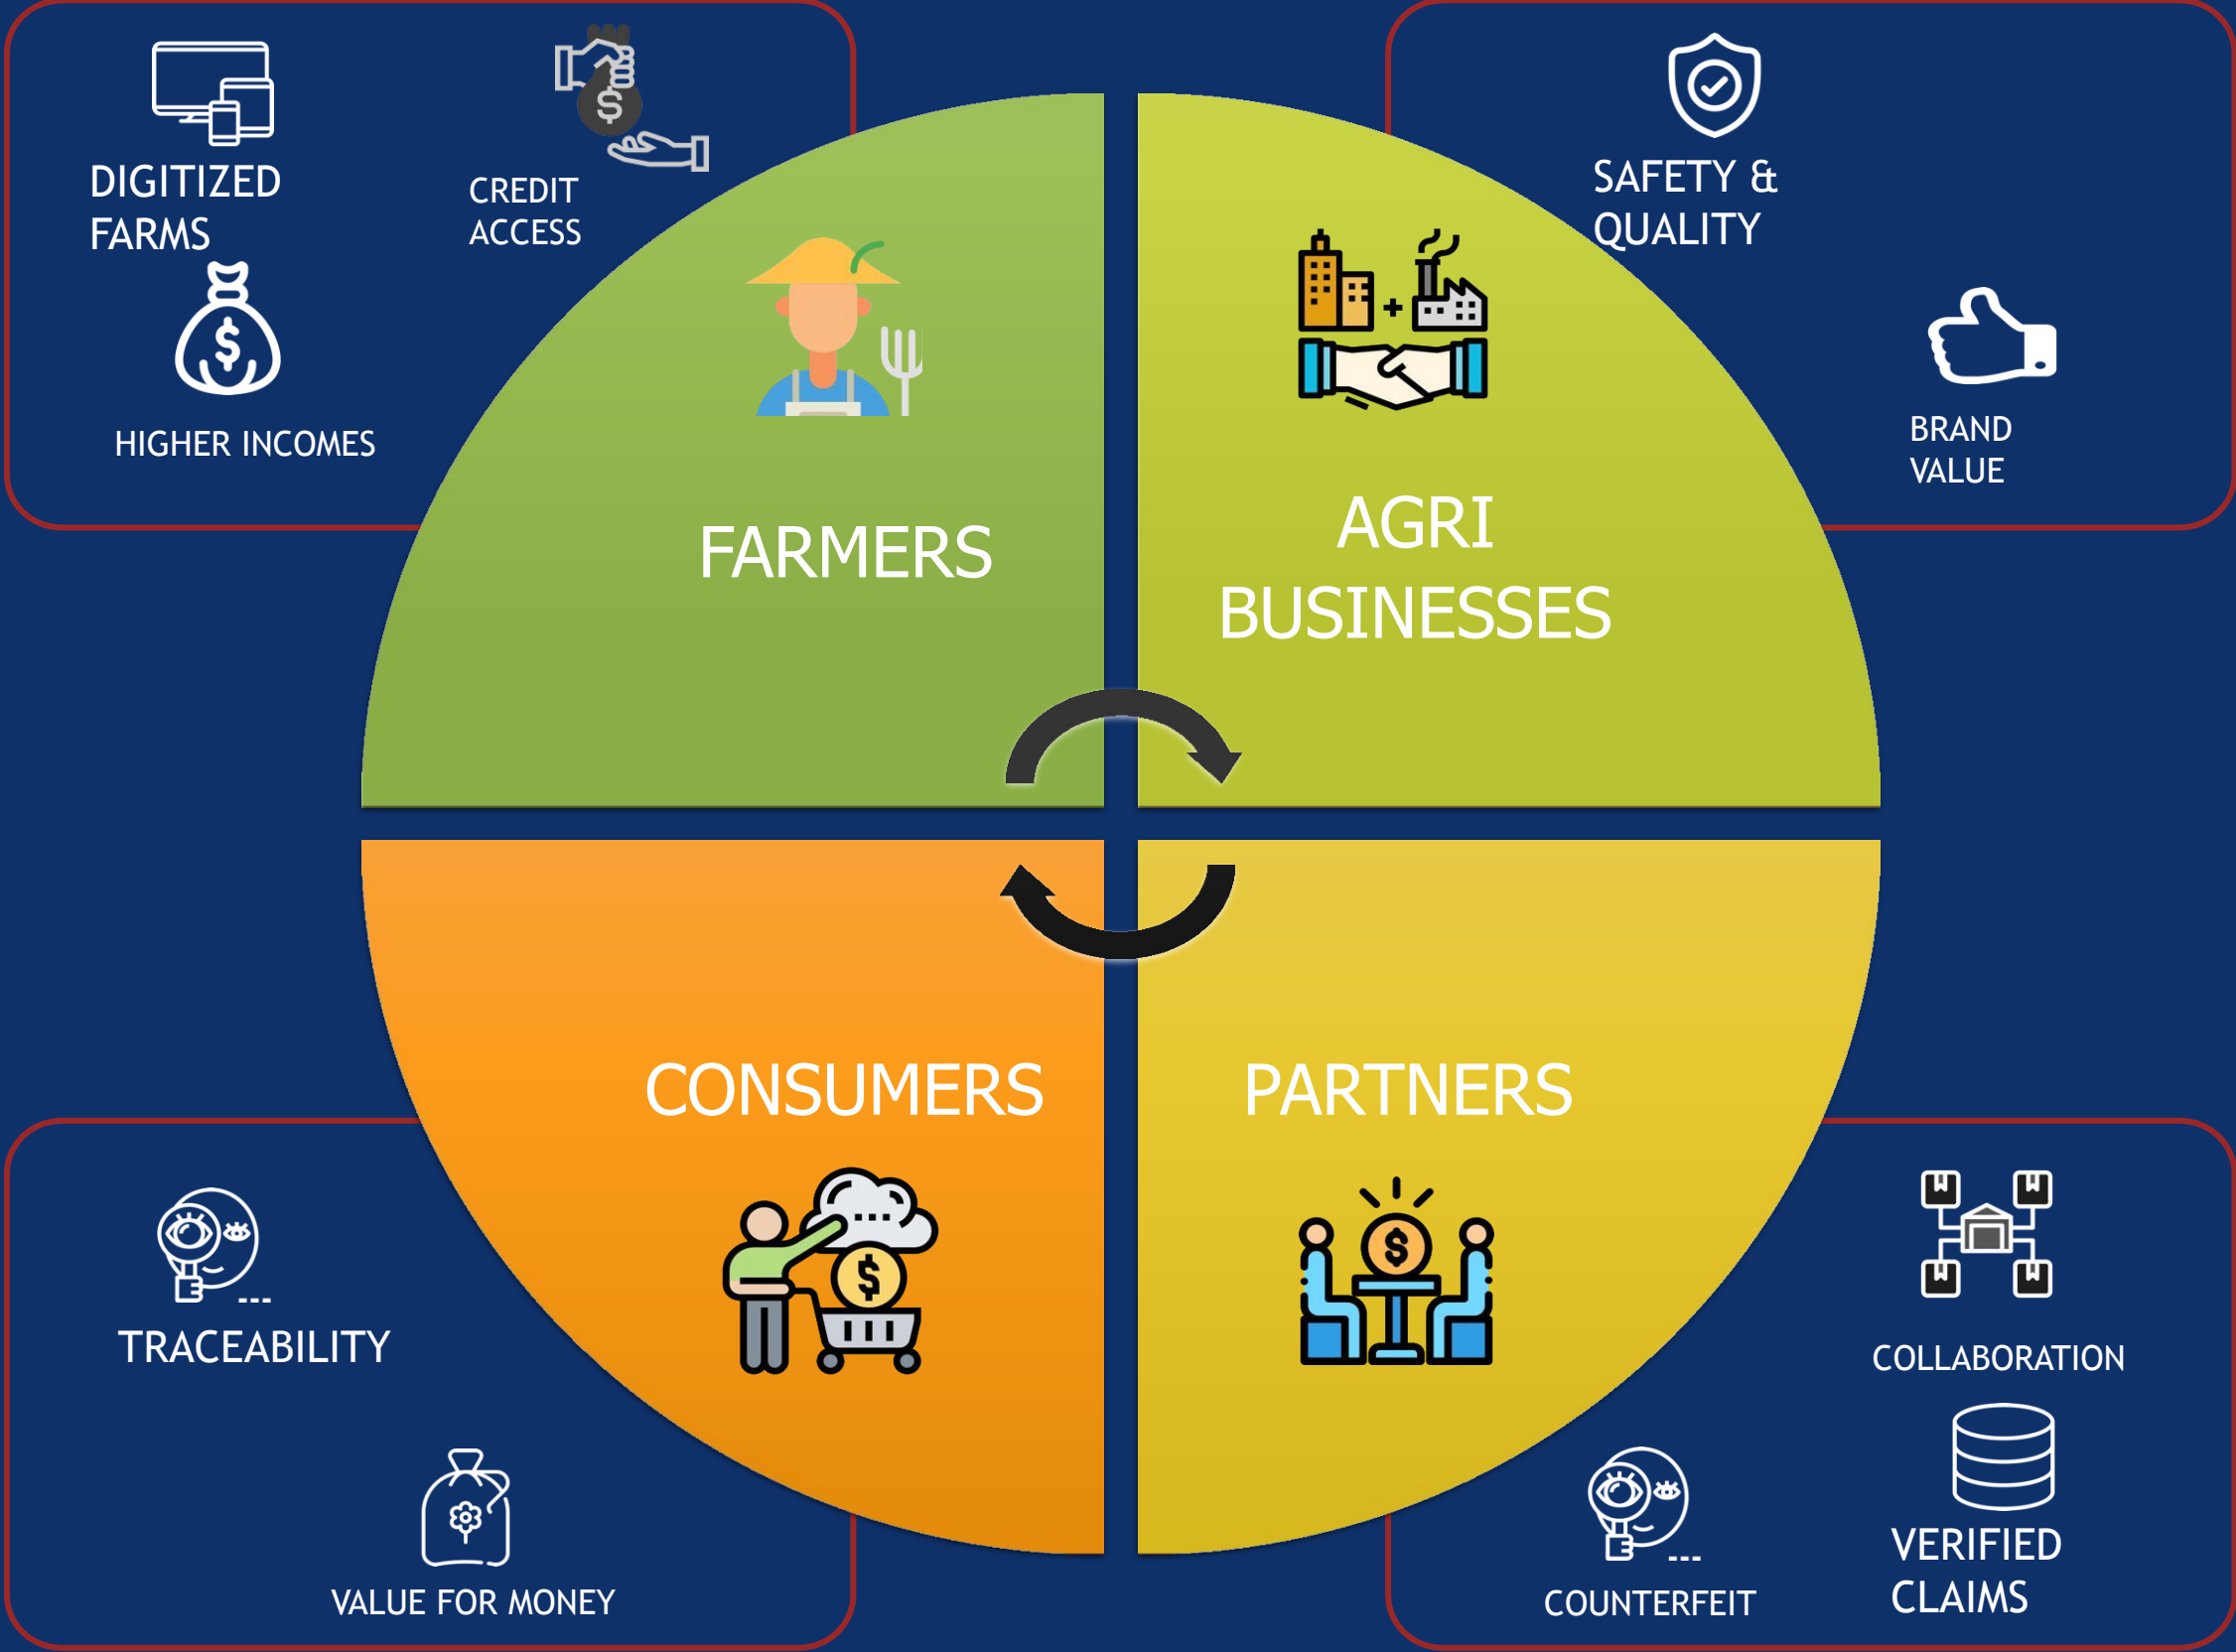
DIGITIZED FARMS

CREDIT ACCESS

HIGHER INCOMES

FARMERS

SAFETY & QUALITY

BRAND VALUE

AGRI BUSINESSES

CONSUMERS

PARTNERS

TRACEABILITY

VALUE FOR MONEY

COLLABORATION

VERIFIED CLAIMS

COUNTERFEIT